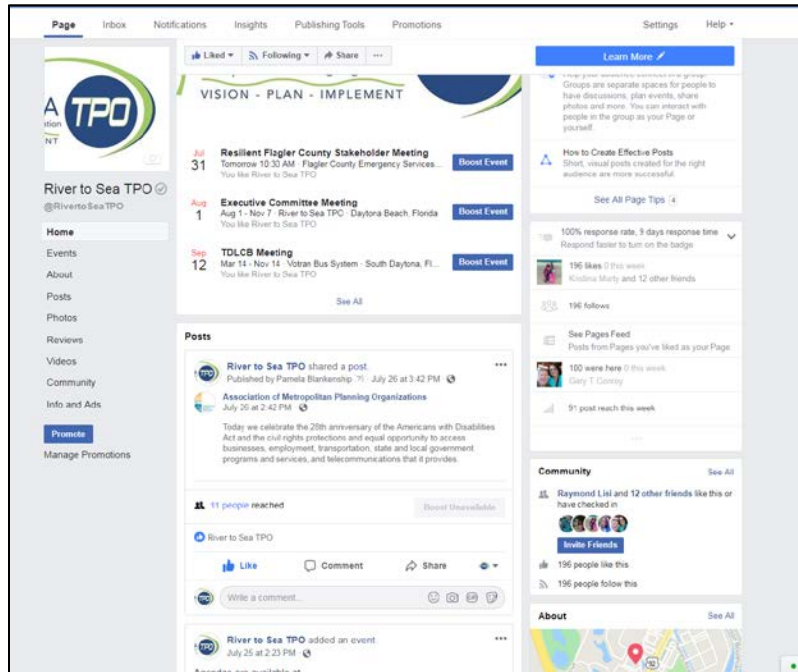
Page Inbox Notifications Insights Publishing Tools Promotions Settings Help ▾

A TPO
ation
NT

River to Sea TPO
@RivertoSeaTPO

Home
Events
About
Posts
Photos
Reviews
Videos
Community
Info and Ads

Promote
Manage Promotions

Liked ▾ Following ▾ Share ···

VISION - PLAN - IMPLEMENT

Jul 31 Resilient Flagler County Stakeholder Meeting
Tomorrow 10:30 AM · Flagler County Emergency Services...
You like River to Sea TPO
Boost Event

Aug 1 Executive Committee Meeting
Aug 1 - Nov 7 · River to Sea TPO · Daytona Beach, Florida
You like River to Sea TPO
Boost Event

Sep 12 TDLCB Meeting
Mar 14 - Nov 14 · Votran Bus System · South Daytona, Fl...
You like River to Sea TPO
Boost Event

See All

Posts

River to Sea TPO shared a post.
Published by Pamela Blankenship · July 26 at 3:42 PM

Association of Metropolitan Planning Organizations
July 26 at 2:42 PM

Today we celebrate the 28th anniversary of the Americans with Disabilities Act and the civil rights protections and equal opportunity to access businesses, employment, transportation, state and local government programs and services, and telecommunications that it provides.

11 people reached
Boost Unavailable

River to Sea TPO

Like Comment Share

Write a comment...

River to Sea TPO added an event
July 25 at 2:23 PM

Learn More

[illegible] Groups are separate spaces for people to have discussions, plan events, share photos and more. You can interact with people in the group as your Page or yourself.

How to Create Effective Posts
Short, visual posts created for the right audience are more successful.

See All Page Tips 4

100% response rate, 9 days response time
Respond faster to turn on the badge

196 likes 0 this week
Kristina Marty and 12 other friends

196 follows

See Pages Feed
Posts from Pages you've liked as your Page

180 were here 0 this week
Gary T Conroy

91 post reach this week

Community See All
Raymond Lisi and 12 other friends like this or have checked in
Invite Friends
196 people like this
196 people follow this

About See All